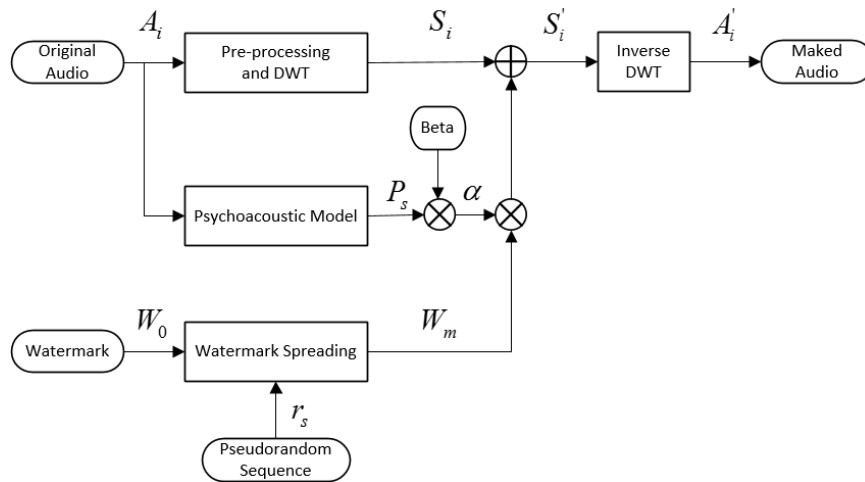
Original Audio

$A_i$

Pre-processing and DWT

$S_i$

$S_i^{'}$

Inverse DWT

$A_i^{'}$

Maked Audio

Beta

Psychoacoustic Model

$P_s$

$\alpha$

Watermark

$W_0$

Watermark Spreading

$W_m$

$r_s$

Pseudorandom Sequence